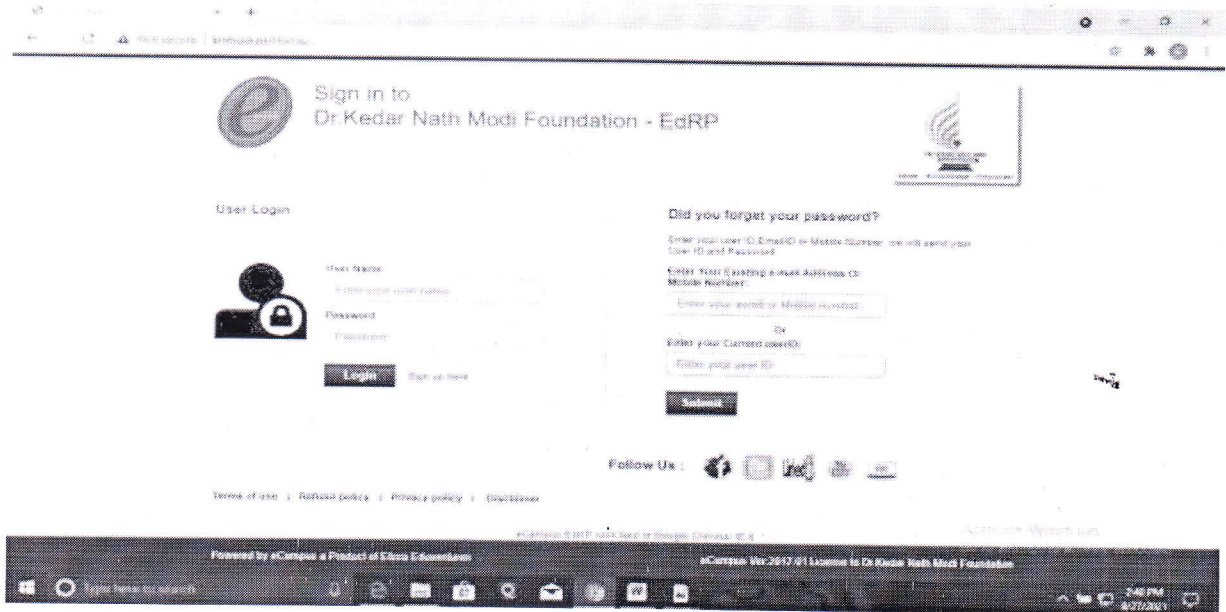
Sign in to
Dr Kedar Nath Modi Foundation - EdRP

User Login

User Name
Enter your user name
Password
Password
Login Sign up here

Did you forget your password?

Enter your User ID,EmailID or Mobile Number, we will send your User ID and Password

Enter Your Existing e-mail Address Or Mobile Number:
Enter your email or Mobile number
Or
Enter your Current userID:
Enter your user ID
Submit

Follow Us :

Terms of use | Refund policy | Privacy policy | Disclaimer

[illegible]

Powered by eCampus a Product of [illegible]

eCampus Ver.2017.01 License to Dr Kedar Nath Modi Foundation

Type here to search

2:40 PM
8/27/2021